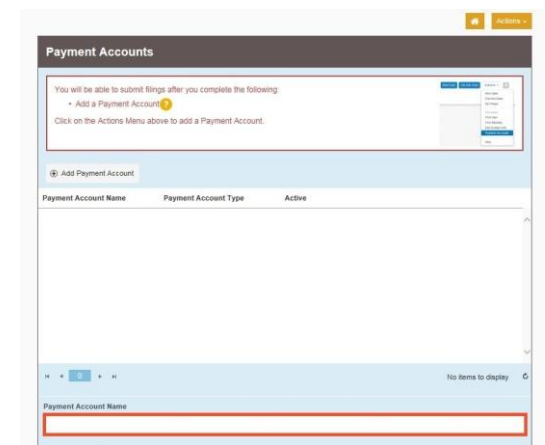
Actions

Payment Accounts

You will be able to submit filings after you complete the following:
• Add a Payment Account ?
Click on the Actions Menu above to add a Payment Account.

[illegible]

Add Payment Account

| Payment Account Name | Payment Account Type | Active |
|---|---|---|

0

No items to display

Payment Account Name